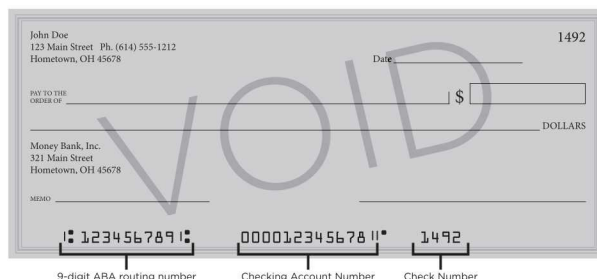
John Doe
123 Main Street Ph. (614) 555-1212
Hometown, OH 45678

1492

Date

PAY TO THE ORDER OF

$

DOLLARS

Money Bank, Inc.
321 Main Street
Hometown, OH 45678

MEMO

VOID

⑆123456789⑆ 000012345678⑈ 1492

9-digit ABA routing number

Checking Account Number

Check Number